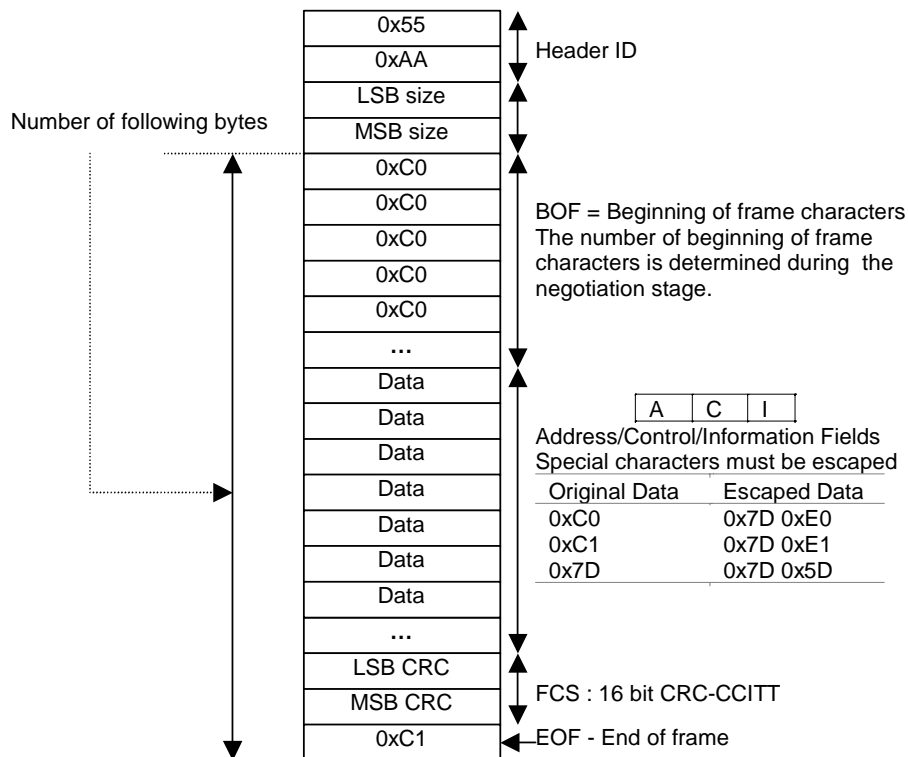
0x55
0xAA
Header ID
LSB size
MSB size
Number of following bytes
0xC0
0xC0
0xC0
0xC0
0xC0
...
BOF = Beginning of frame characters
The number of beginning of frame characters is determined during the negotiation stage.
Data
Data
Data
Data
Data
Data
Data
...

| A | C | I |
|---|---|---|

Address/Control/Information Fields
Special characters must be escaped

| Original Data | Escaped Data |
|---|---|
| 0xC0 | 0x7D 0xE0 |
| 0xC1 | 0x7D 0xE1 |
| 0x7D | 0x7D 0x5D |

LSB CRC
MSB CRC
FCS : 16 bit CRC-CCITT
0xC1
EOF - End of frame